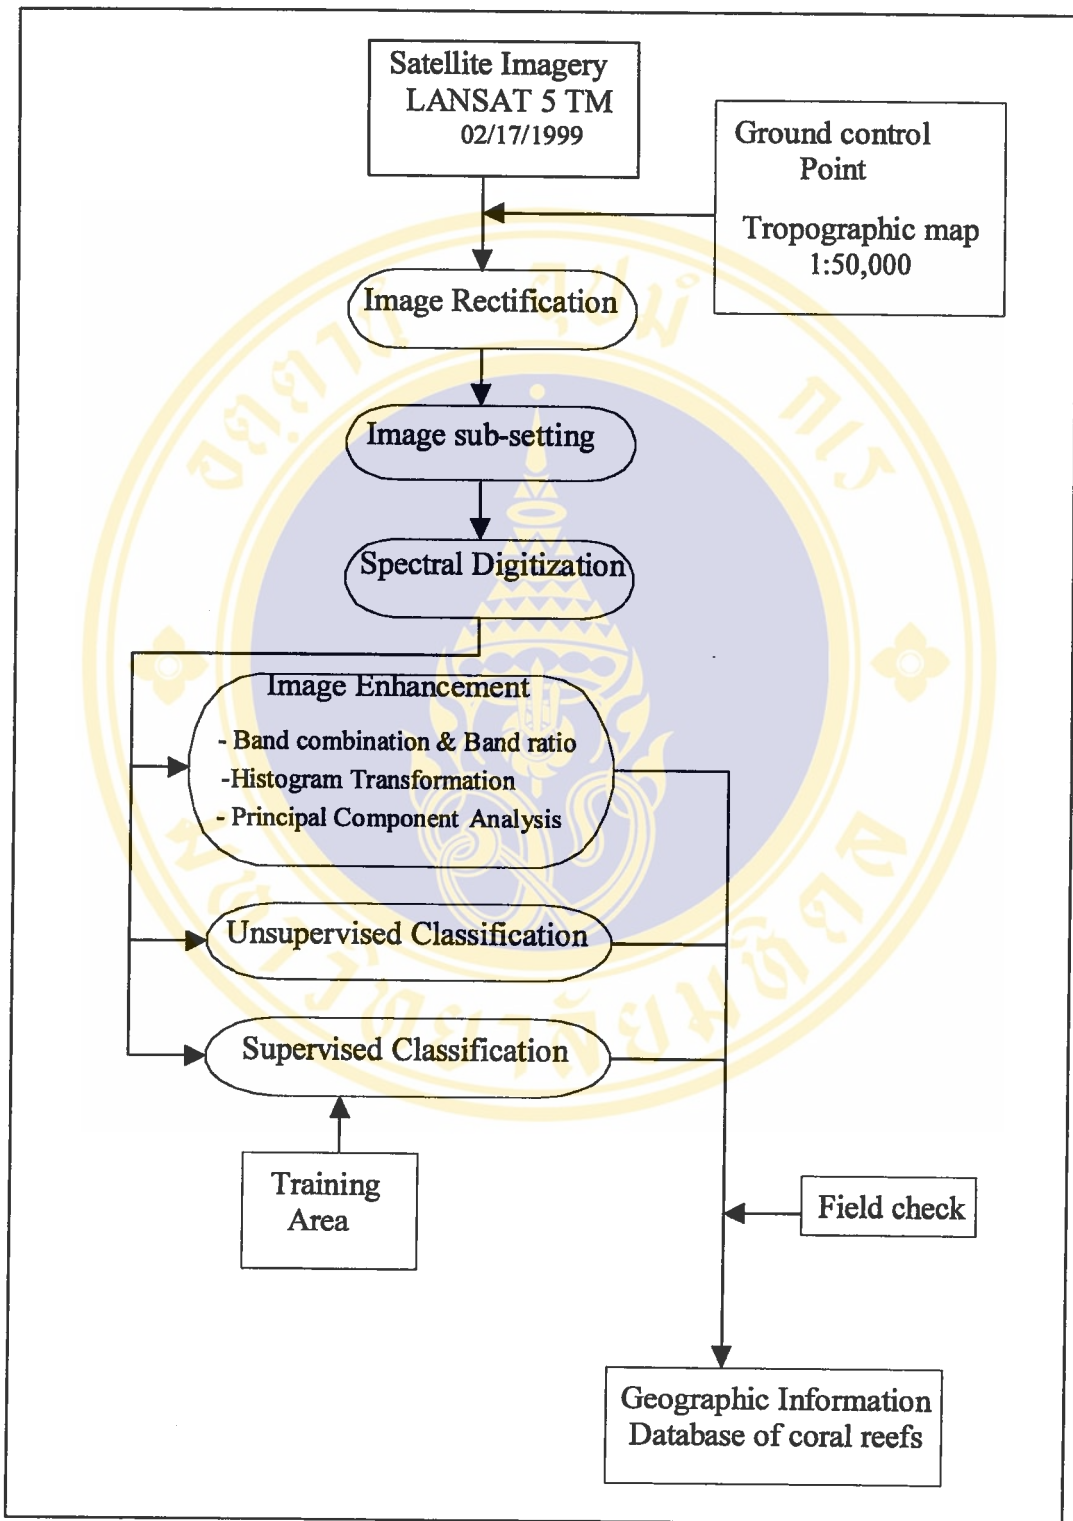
Satellite Imagery
LANSAT 5 TM
02/17/1999

Ground control
Point

Tropographic map
1:50,000

Image Rectification

Image sub-setting

Spectral Digitization

Image Enhancement
- Band combination & Band ratio
-Histogram Transformation
- Principal Component Analysis

Unsupervised Classification

Supervised Classification

Training
Area

Field check

Geographic Information
Database of coral reefs